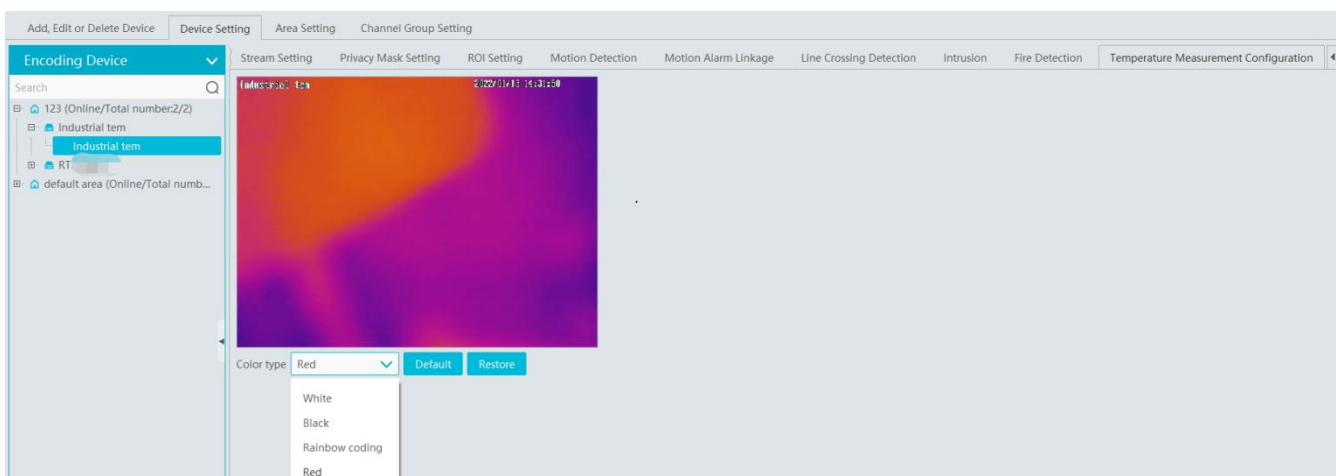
Add, Edit or Delete Device | Device Setting | Area Setting | Channel Group Setting

Encoding Device

Search

123 (Online/Total number:2/2)

Industrial tem

Industrial tem

RT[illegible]

default area (Online/Total numb...

Stream Setting | Privacy Mask Setting | ROI Setting | Motion Detection | Motion Alarm Linkage | Line Crossing Detection | Intrusion | Fire Detection | Temperature Measurement Configuration

Industrial tem 2022/01/13 14:31:50

Color type Red Default Restore

White

Black

Rainbow coding

Red